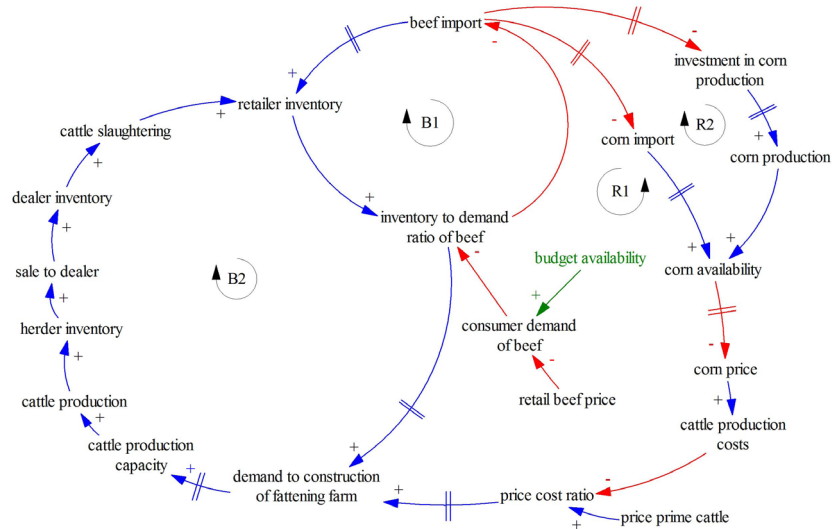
beef import
investment in corn production
retailer inventory
cattle slaughtering
B1
R2
corn import
corn production
dealer inventory
R1
inventory to demand ratio of beef
budget availability
corn availability
sale to dealer
B2
herder inventory
consumer demand of beef
corn price
retail beef price
cattle production
cattle production costs
cattle production capacity
demand to construction of fattening farm
price cost ratio
price prime cattle
+
+
+
+
+
+
+
+
+
+
+
+
+
+
+
+
+
+
-
-
-
-
-
-
-
-
-